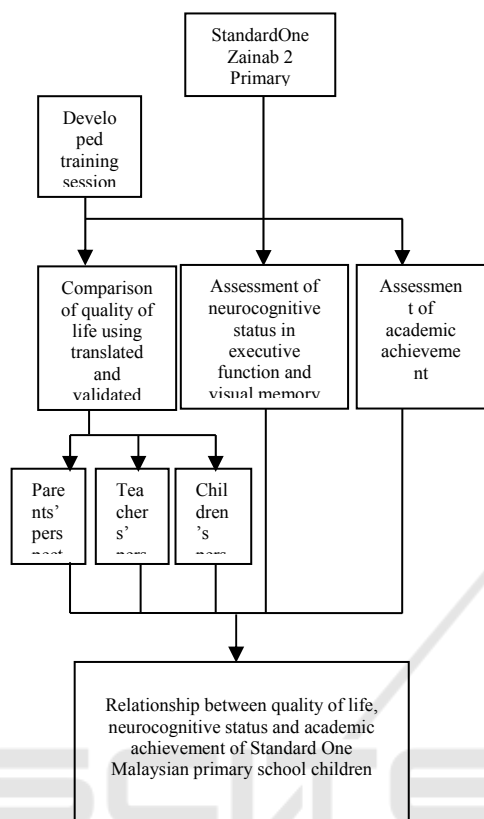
StandardOne Zainab 2 Primary

Develo ped training session

Comparison of quality of life using translated and validated

Assessment of neurocognitive status in executive function and visual memory

Assessmen t of academic achieveme nt

Pare nts' pers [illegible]

Tea cher s' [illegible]

Chil dren 's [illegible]

Relationship between quality of life, neurocognitive status and academic achievement of Standard One Malaysian primary school children